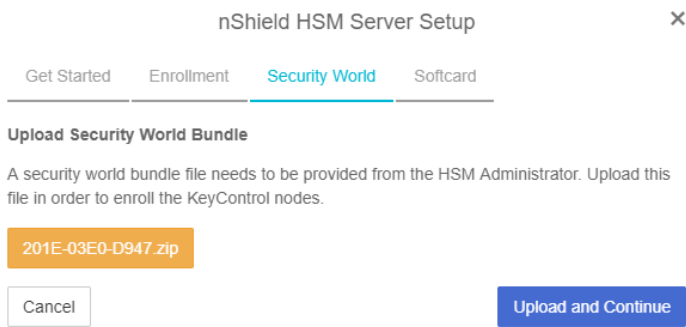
nShield HSM Server Setup

×

Get Started

Enrollment

Security World

Softcard

Upload Security World Bundle

A security world bundle file needs to be provided from the HSM Administrator. Upload this file in order to enroll the KeyControl nodes.

201E-03E0-D947.zip

Cancel

Upload and Continue